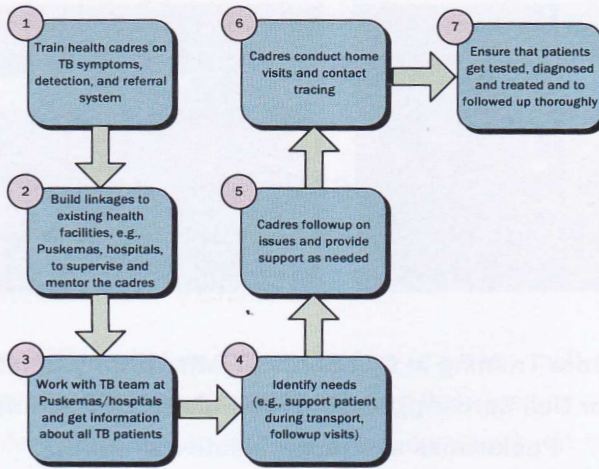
1
Train health cadres on TB symptoms, detection, and referral system

2
Build linkages to existing health facilities, e.g., Puskemas, hospitals, to supervise and mentor the cadres

3
Work with TB team at Puskemas/hospitals and get information about all TB patients

4
Identify needs (e.g., support patient during transport, followup visits)

5
Cadres followup on issues and provide support as needed

6
Cadres conduct home visits and contact tracing

7
Ensure that patients get tested, diagnosed and treated and to followed up thoroughly